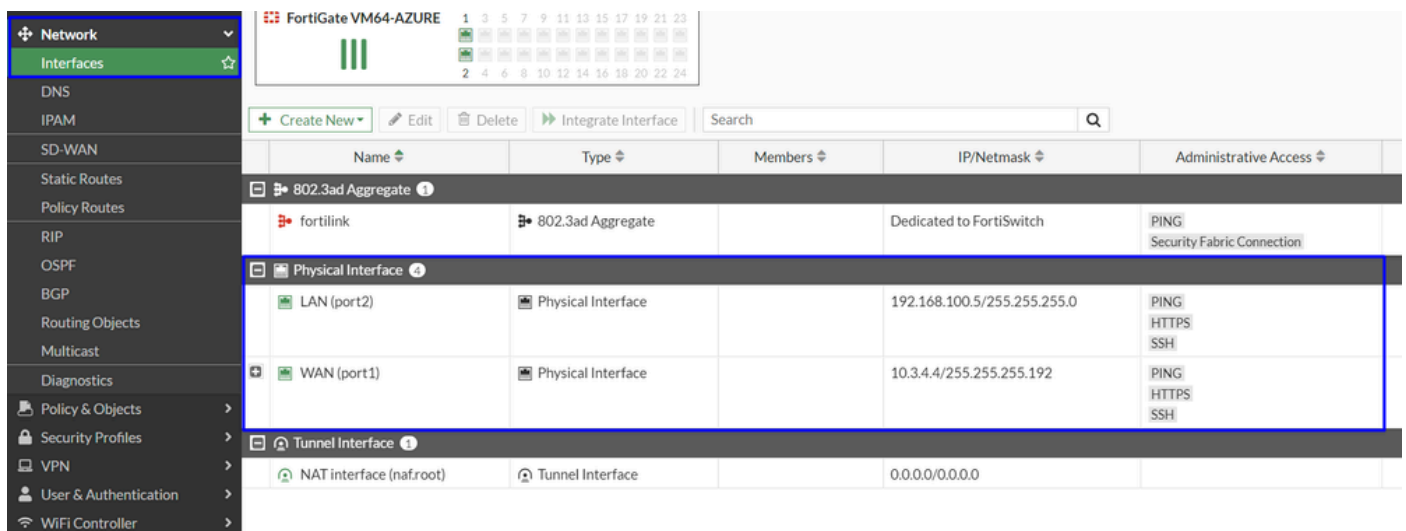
Network
Interfaces
DNS
IPAM
SD-WAN
Static Routes
Policy Routes
RIP
OSPF
BGP
Routing Objects
Multicast
Diagnostics
Policy & Objects
Security Profiles
VPN
User & Authentication
WiFi Controller

FortiGate VM64-AZURE
1 3 5 7 9 11 13 15 17 19 21 23
2 4 6 8 10 12 14 16 18 20 22 24

Create New | Edit | Delete | Integrate Interface | Search

| Name | Type | Members | IP/Netmask | Administrative Access |
|---|---|---|---|---|
| 802.3ad Aggregate 1 | | | | |
| fortilink | 802.3ad Aggregate | | Dedicated to FortiSwitch | PING Security Fabric Connection |
| Physical Interface 4 | | | | |
| LAN (port2) | Physical Interface | | 192.168.100.5/255.255.255.0 | PING HTTPS SSH |
| WAN (port1) | Physical Interface | | 10.3.4.4/255.255.255.192 | PING HTTPS SSH |
| Tunnel Interface 1 | | | | |
| NAT interface (naf.root) | Tunnel Interface | | 0.0.0.0/0.0.0.0 | |